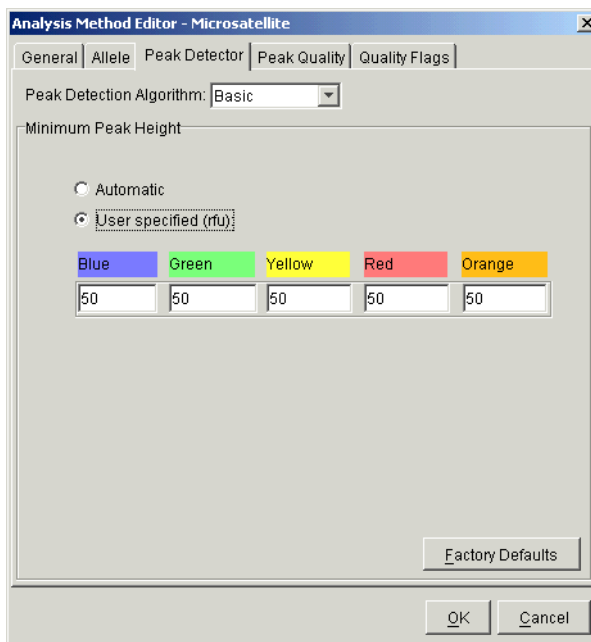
Analysis Method Editor - Microsatellite

General | Allele | Peak Detector | Peak Quality | Quality Flags

Peak Detection Algorithm: Basic

Minimum Peak Height

Automatic

User specified (rfu)

| Blue | Green | Yellow | Red | Orange |
|---|---|---|---|---|
| 50 | 50 | 50 | 50 | 50 |

Factory Defaults

OK

Cancel